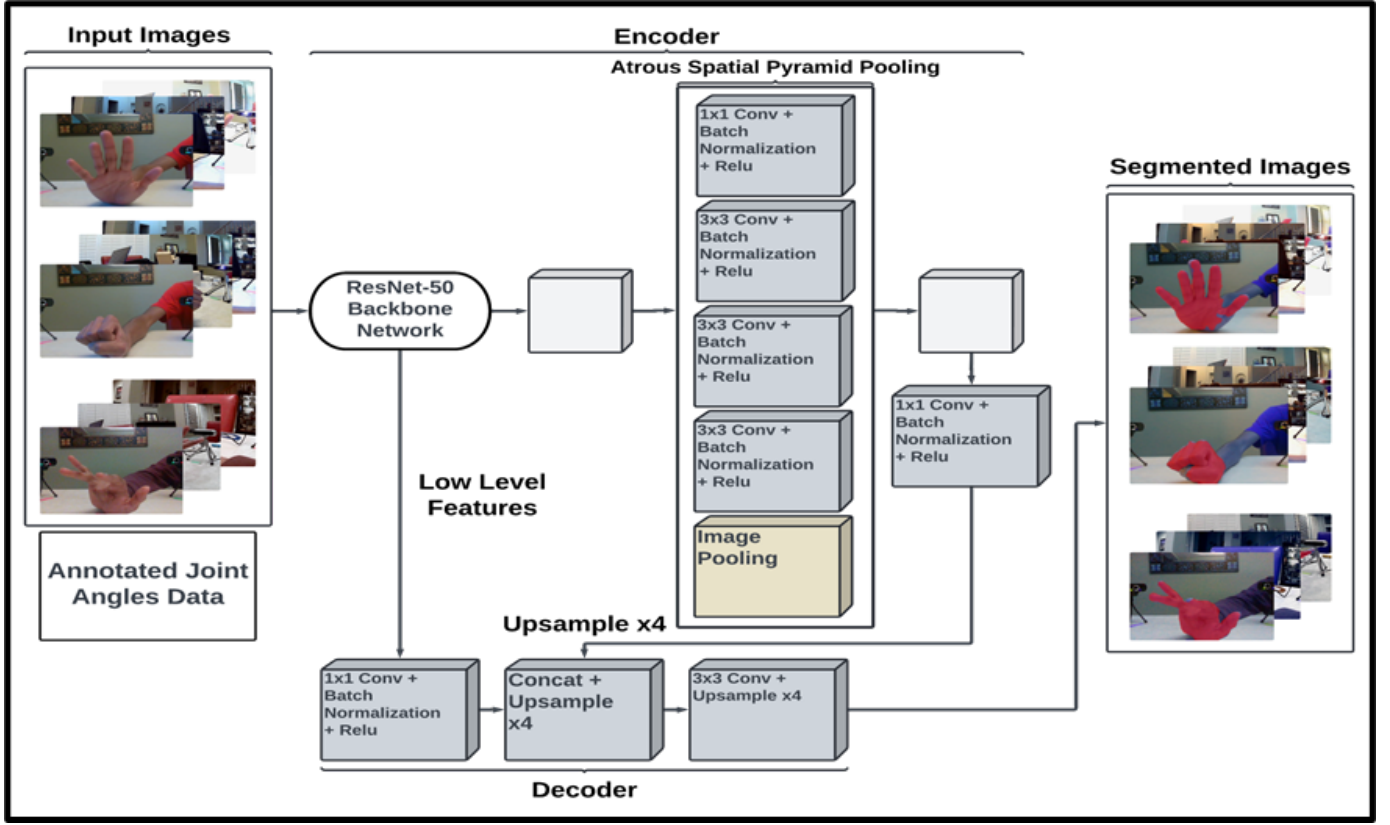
Input Images

Annotated Joint Angles Data

Encoder

Atrous Spatial Pyramid Pooling

ResNet-50 Backbone Network

1x1 Conv + Batch Normalization + Relu

3x3 Conv + Batch Normalization + Relu

3x3 Conv + Batch Normalization + Relu

3x3 Conv + Batch Normalization + Relu

Image Pooling

1x1 Conv + Batch Normalization + Relu

Low Level Features

Upsample x4

1x1 Conv + Batch Normalization + Relu

Concat + Upsample x4

3x3 Conv + Upsample x4

Decoder

Segmented Images